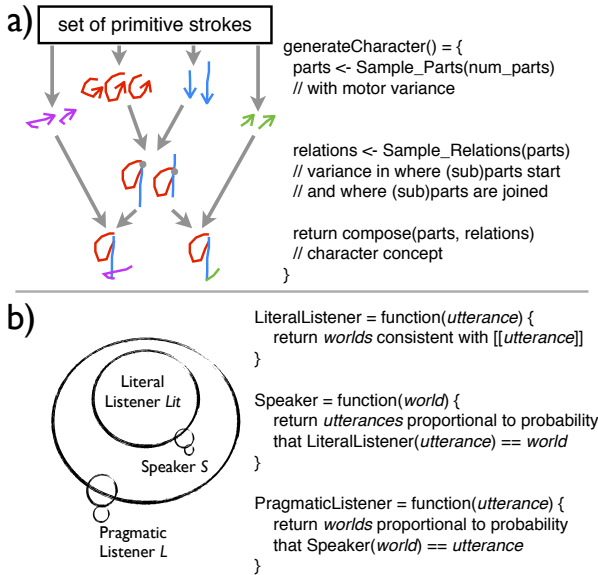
a)

set of primitive strokes

generateCharacter() = {
parts <- Sample_Parts(num_parts)
// with motor variance

relations <- Sample_Relations(parts)
// variance in where (sub)parts start
// and where (sub)parts are joined

return compose(parts, relations)
// character concept
}

b)

Literal Listener *Lit*

Speaker *S*

Pragmatic Listener *L*

LiteralListener = function(*utterance*) {
return *worlds* consistent with [[*utterance*]]
}

Speaker = function(*world*) {
return *utterances* proportional to probability
that LiteralListener(*utterance*) == *world*
}

PragmaticListener = function(*utterance*) {
return *worlds* proportional to probability
that Speaker(*world*) == *utterance*
}